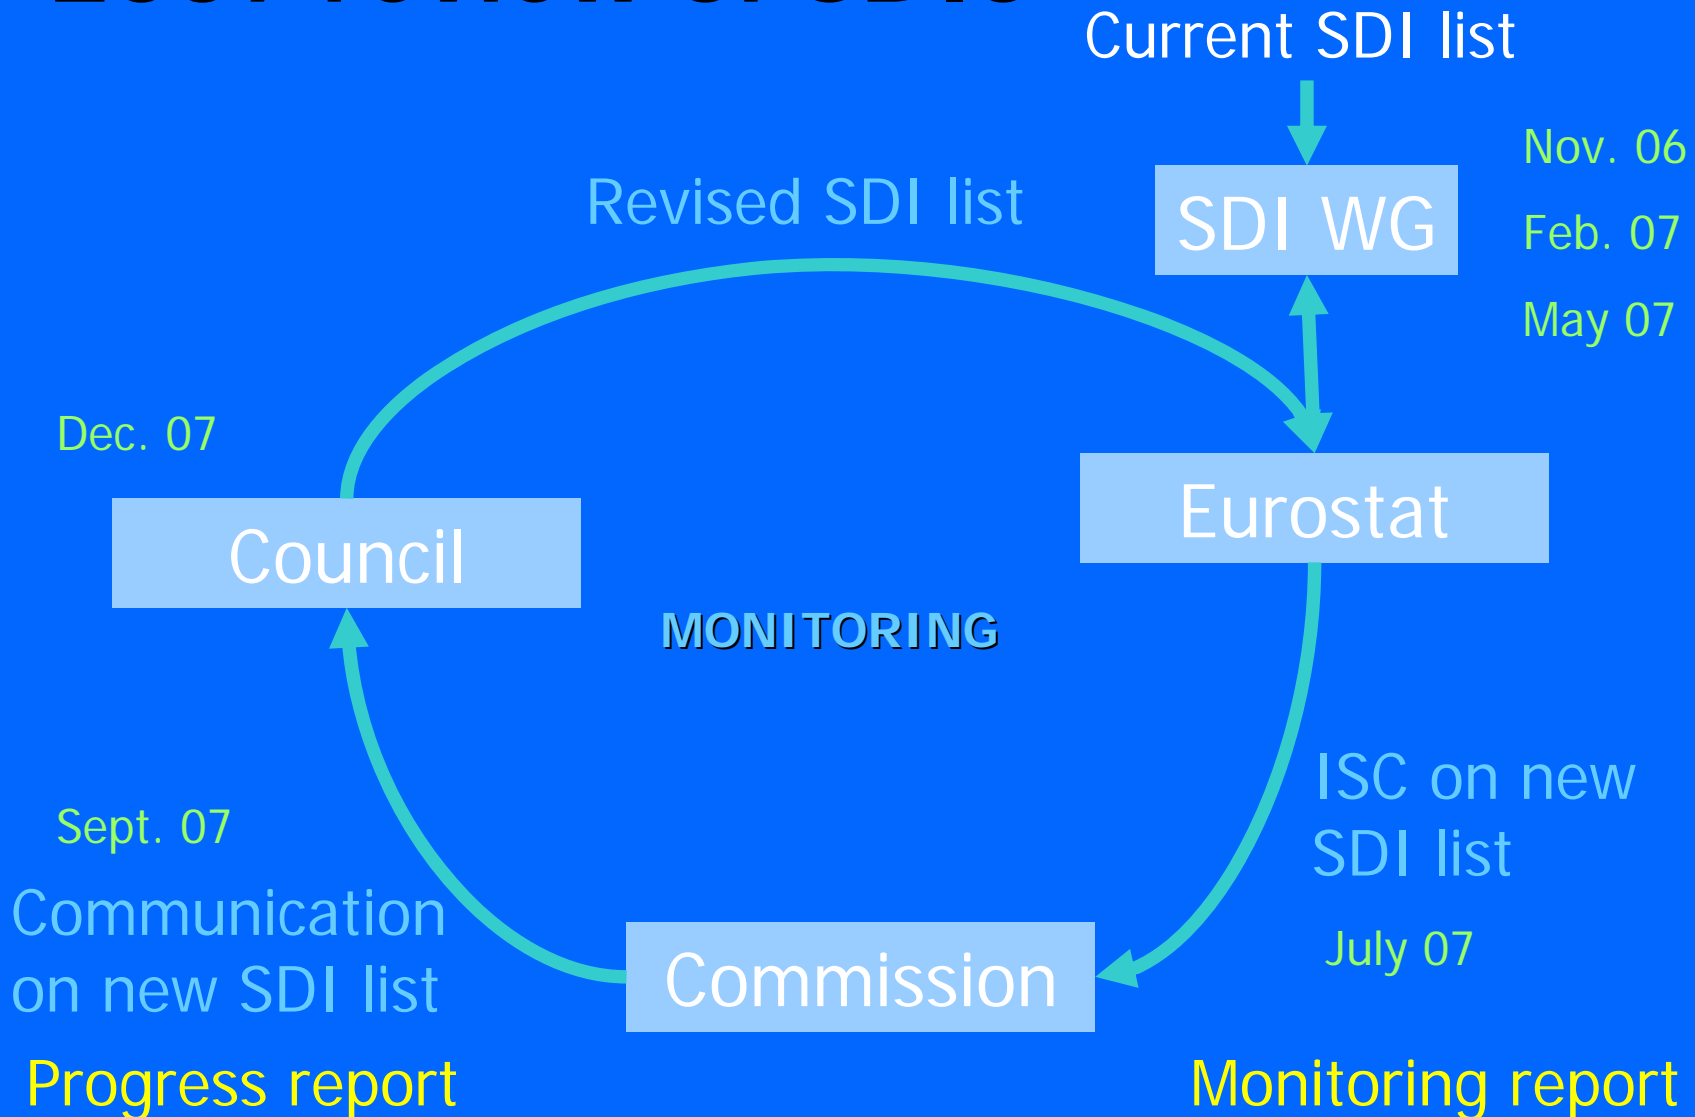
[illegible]

Current SDI list

SDI WG

Nov. 06

Feb. 07

May 07

Revised SDI list

Dec. 07

Council

Eurostat

MONITORING

ISC on new SDI list

July 07

Sept. 07

Communication on new SDI list

Commission

Progress report

Monitoring report